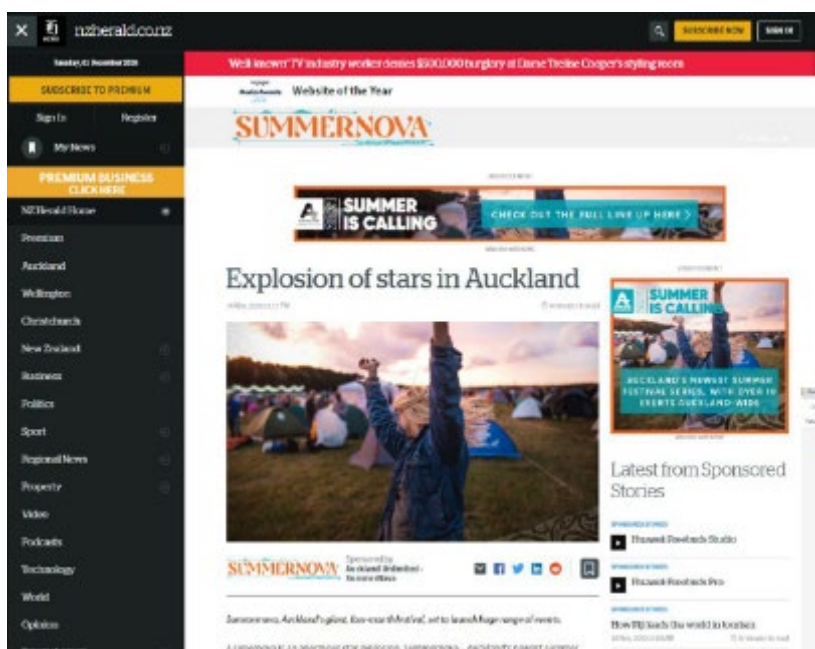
nzherald.co.nz

SUBSCRIBE NOW SIGN IN

Sunday, 01 December 2019

SUBSCRIBE TO PREMIUM

Sign In Register

My News

PREMIUM BUSINESS CLICK HERE

NZHerald Home

Premium

Auckland

Wellington

Christchurch

New Zealand

Business

Politics

Sport

Regional News

Property

Video

Podcasts

Technology

World

Opinion

Well known TV industry worker denies $500,000 burglary at Dame Trelise Cooper's styling room

Website of the Year

SUMMERNOVA

SUMMER IS CALLING

CHECK OUT THE FULL LINE UP HERE >

Explosion of stars in Auckland

SUMMER IS CALLING

AUCKLAND'S NEWEST SUMMER FESTIVAL SERIES, WITH OVER 18 EVENTS AUCKLAND-WIDE

Latest from Sponsored Stories

Huawei Freebuds Studio

Huawei Freebuds Pro

How Fiji leads the world in tourism

SUMMERNOVA Sponsored by Auckland Unlimited

Summernova, Auckland's giant, five-month festival, set to launch huge range of events.

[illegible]